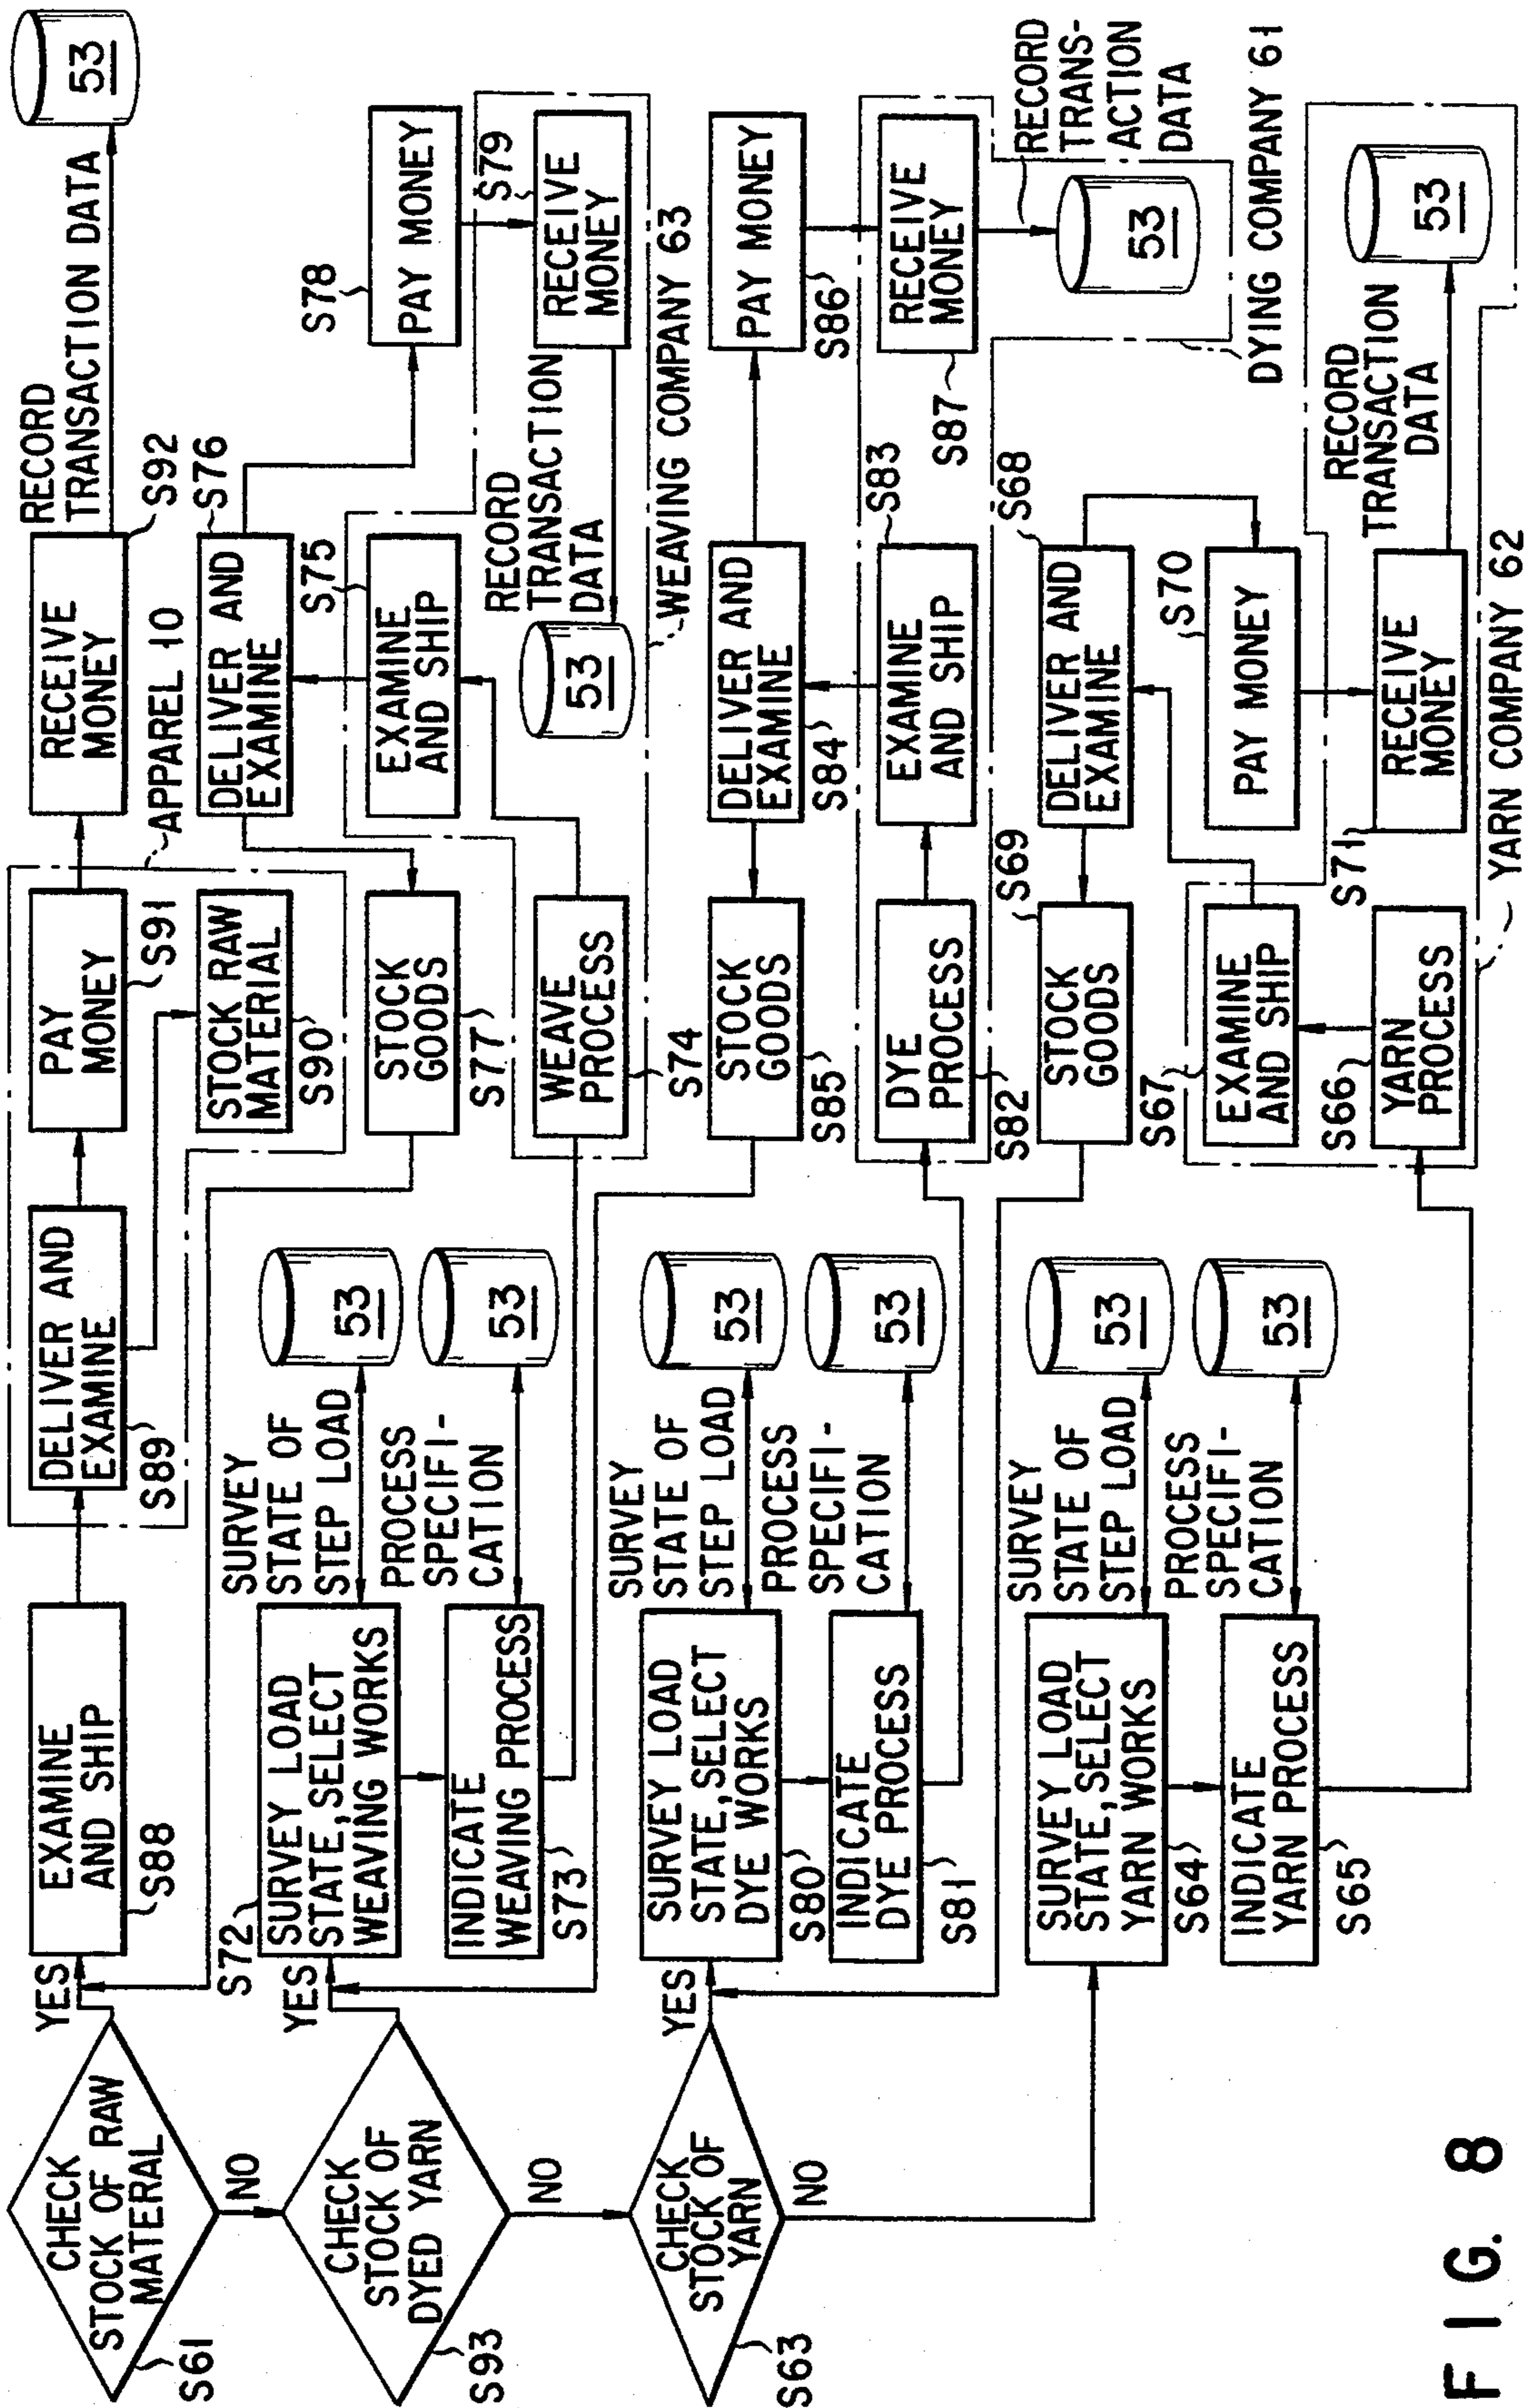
CHECK STOCK OF RAW MATERAL
S61
YES
NO
EXAMINE AND SHIP
S88
DELIVER AND EXAMINE
S89
PAY MONEY
S91
STOCK RAW MATERIAL
S90
RECEIVE MONEY
S92
APPAREL 10
RECORD TRANSACTION DATA
53

CHECK STOCK OF DYED YARN
S93
YES
NO
SURVEY LOAD STATE, SELECT WEAVING WORKS
S72
SURVEY STATE OF STEP LOAD
53
INDICATE WEAVING PROCESS
S73
PROCESS SPECIFICATION
53
STOCK GOODS
S77
WEAVE PROCESS
S74
DELIVER AND EXAMINE
S76
EXAMINE AND SHIP
S75
PAY MONEY
S78
RECEIVE MONEY
S79
RECORD TRANSACTION DATA
53
WEAVING COMPANY 63

CHECK STOCK OF YARN
S63
YES
NO
SURVEY LOAD STATE, SELECT DYE WORKS
S80
SURVEY STATE OF STEP LOAD
53
INDICATE DYE PROCESS
S81
PROCESS SPECIFICATION
53
STOCK GOODS
S85
DYE PROCESS
S82
DELIVER AND EXAMINE
S84
EXAMINE AND SHIP
S83
PAY MONEY
S86
RECEIVE MONEY
S87
RECORD TRANSACTION DATA
53
DYING COMPANY 61

SURVEY LOAD STATE, SELECT YARN WORKS
S64
SURVEY STATE OF STEP LOAD
53
INDICATE YARN PROCESS
S65
PROCESS SPECIFICATION
53
STOCK GOODS
S69
EXAMINE AND SHIP
S67
YARN PROCESS
S66
DELIVER AND EXAMINE
S68
PAY MONEY
S70
RECEIVE MONEY
S71
RECORD TRANSACTION DATA
53
YARN COMPANY 62

F I G. 8